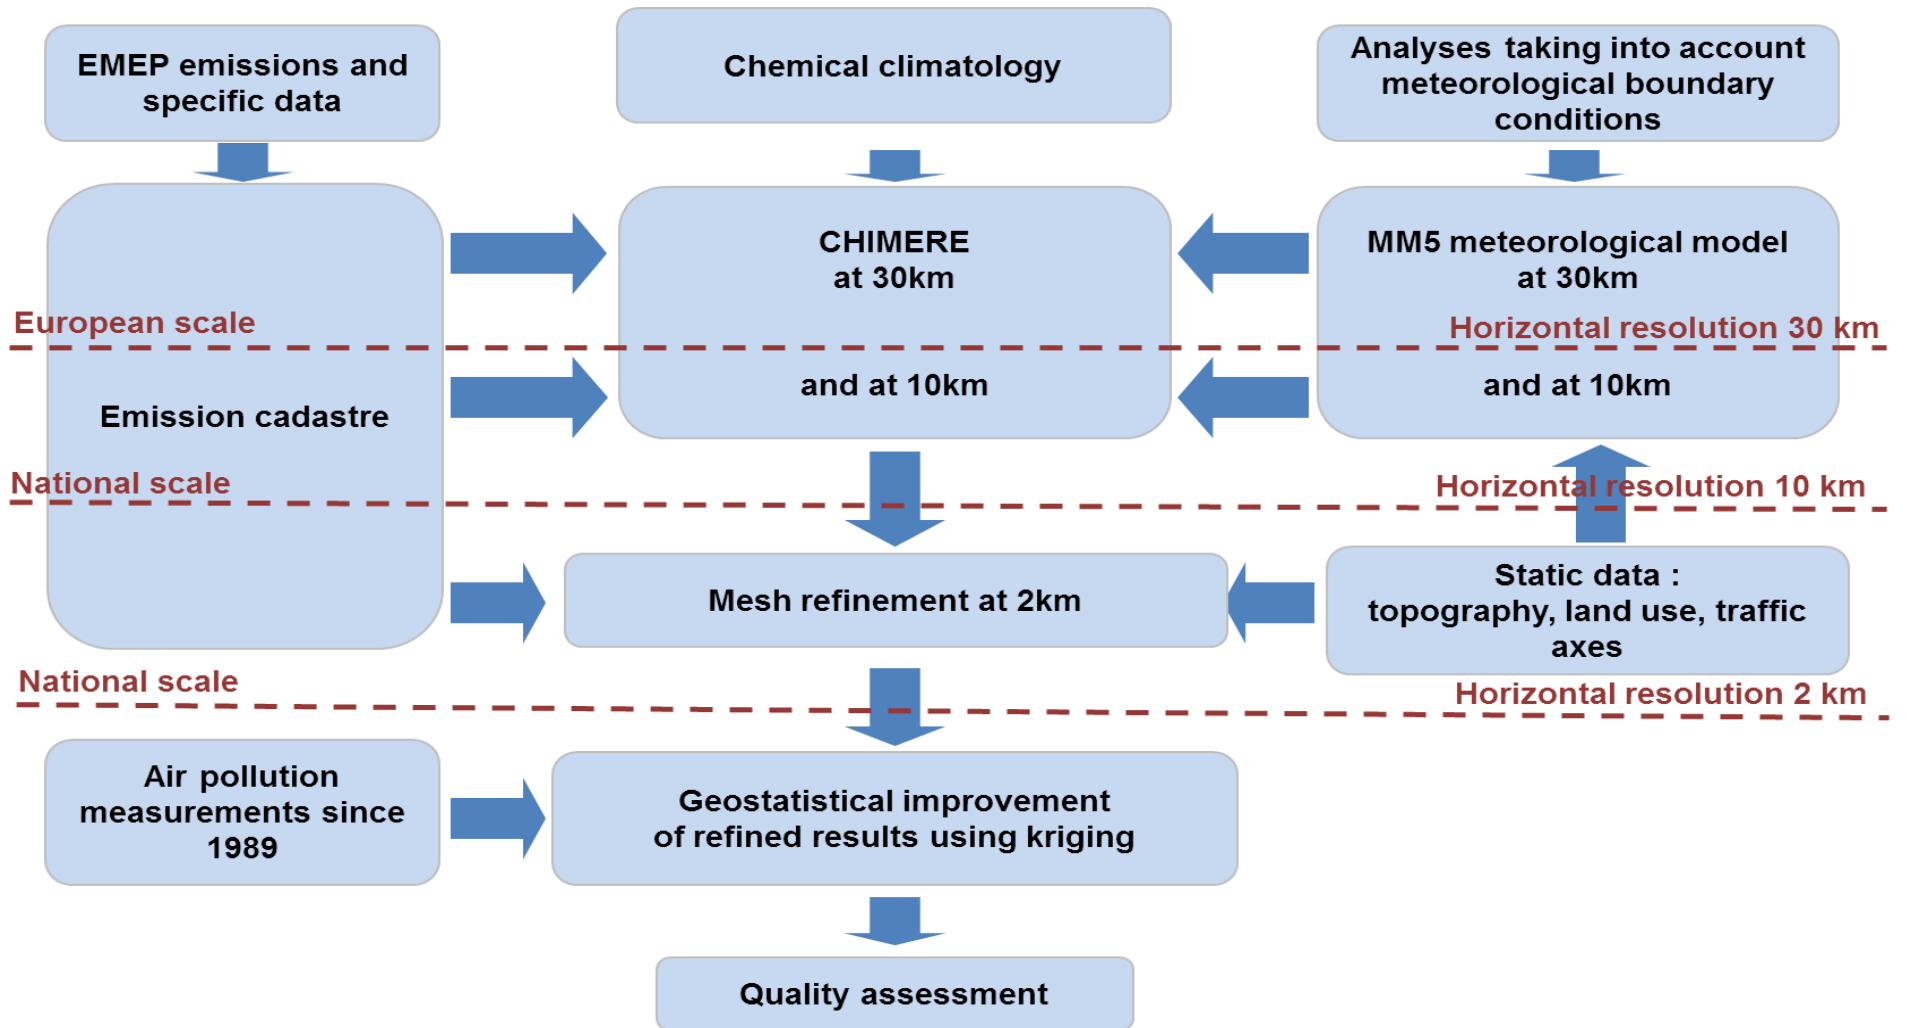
EMEP emissions and specific data

Chemical climatology

Analyses taking into account meteorological boundary conditions

CHIMERE
at 30km

MM5 meteorological model
at 30km

European scale

Horizontal resolution 30 km

Emission cadastre

and at 10km

and at 10km

National scale

Horizontal resolution 10 km

Mesh refinement at 2km

Static data :
topography, land use, traffic axes

National scale

Horizontal resolution 2 km

Air pollution measurements since 1989

Geostatistical improvement
of refined results using kriging

Quality assessment